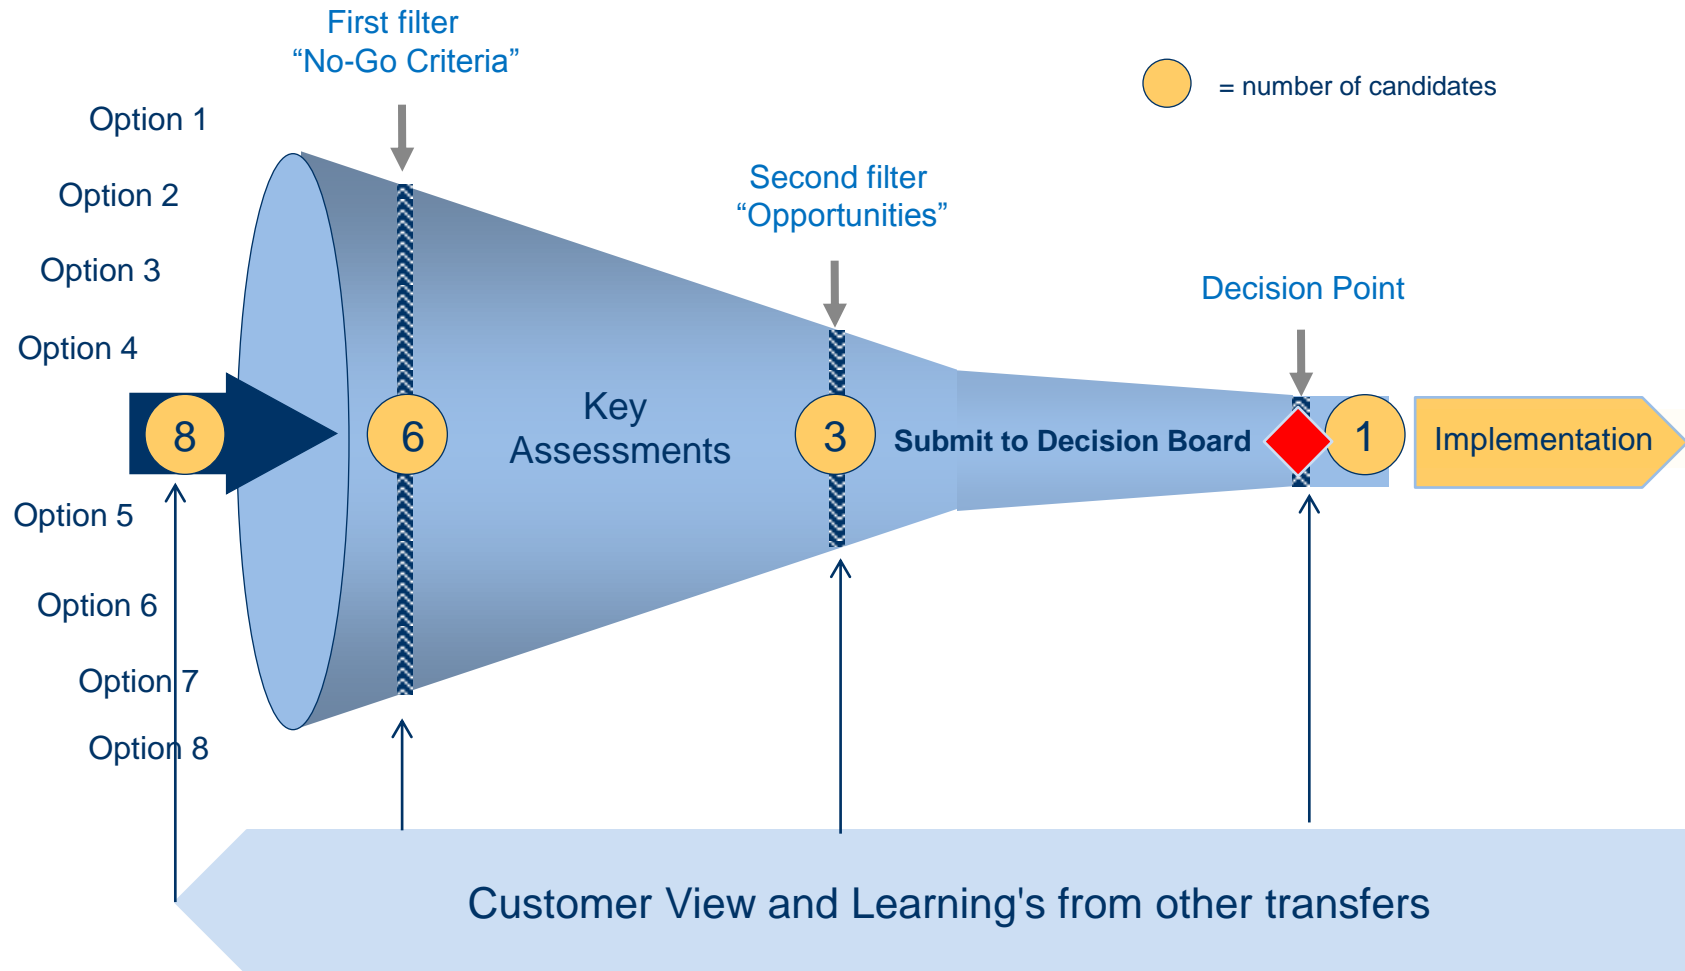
First filter
“No-Go Criteria”

= number of candidates

Option 1

Option 2

Option 3

Option 4

Second filter
“Opportunities”

Decision Point

8

6

Key Assessments

3

Submit to Decision Board

1

Implementation

Option 5

Option 6

Option 7

Option 8

Customer View and Learning's from other transfers